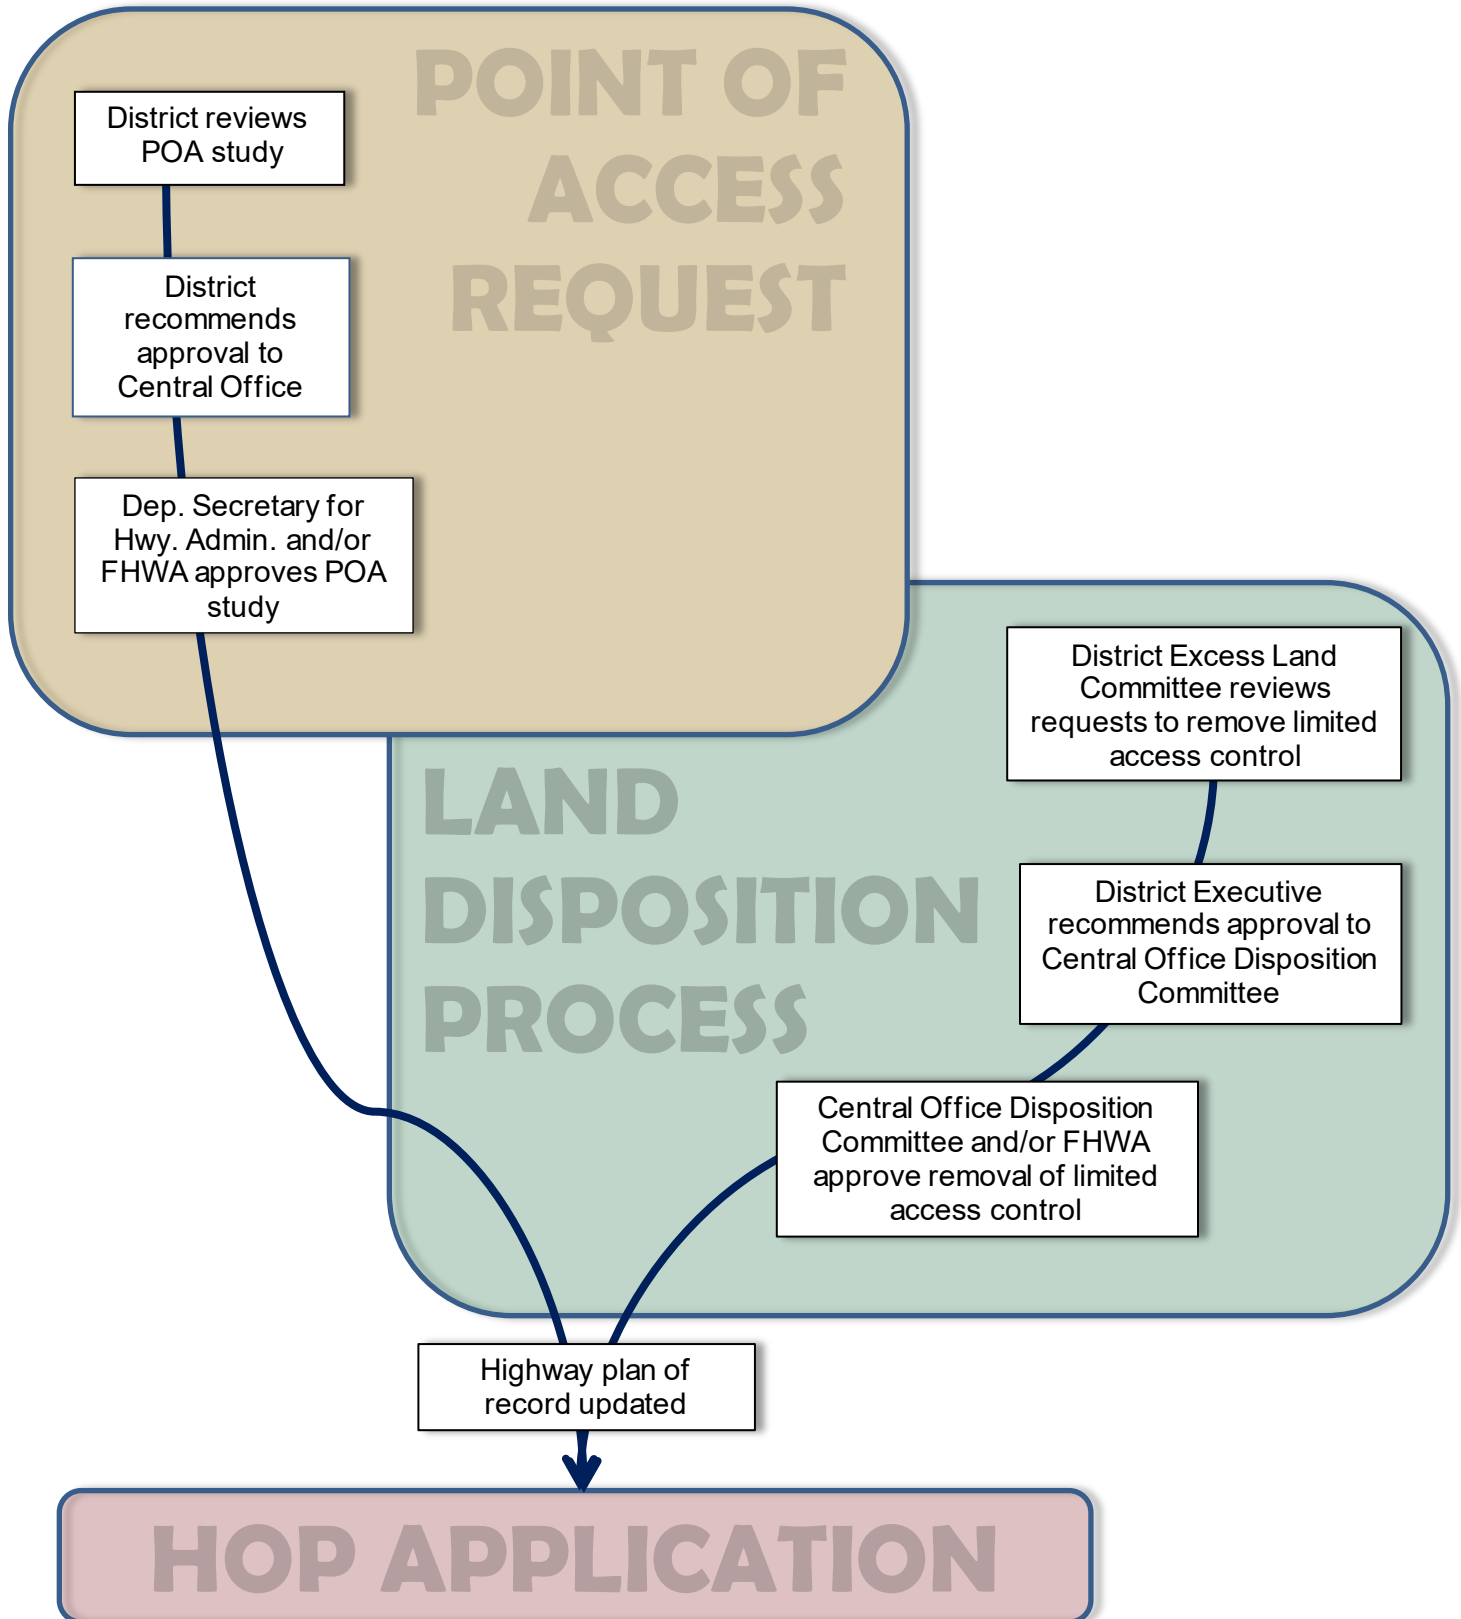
POINT OF ACCESS REQUEST

District reviews POA study

District recommends approval to Central Office

Dep. Secretary for Hwy. Admin. and/or FHWA approves POA study

LAND DISPOSITION PROCESS

District Excess Land Committee reviews requests to remove limited access control

District Executive recommends approval to Central Office Disposition Committee

Central Office Disposition Committee and/or FHWA approve removal of limited access control

Highway plan of record updated

HOP APPLICATION